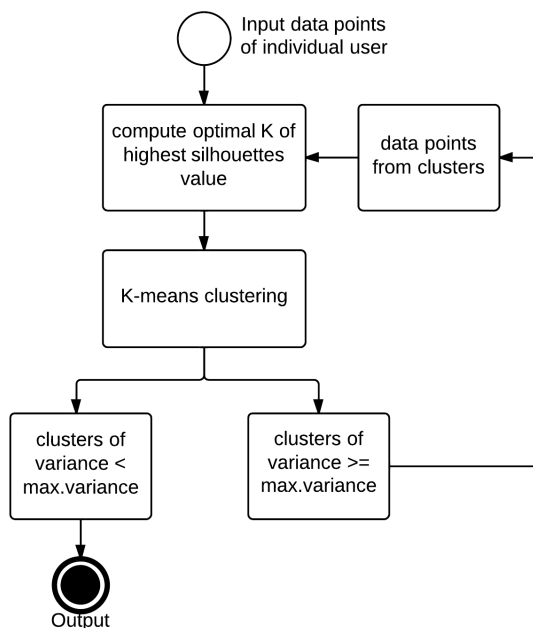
Input data points of individual user

compute optimal K of highest silhouettes value

data points from clusters

K-means clustering

clusters of variance < max.variance

clusters of variance >= max.variance

Output